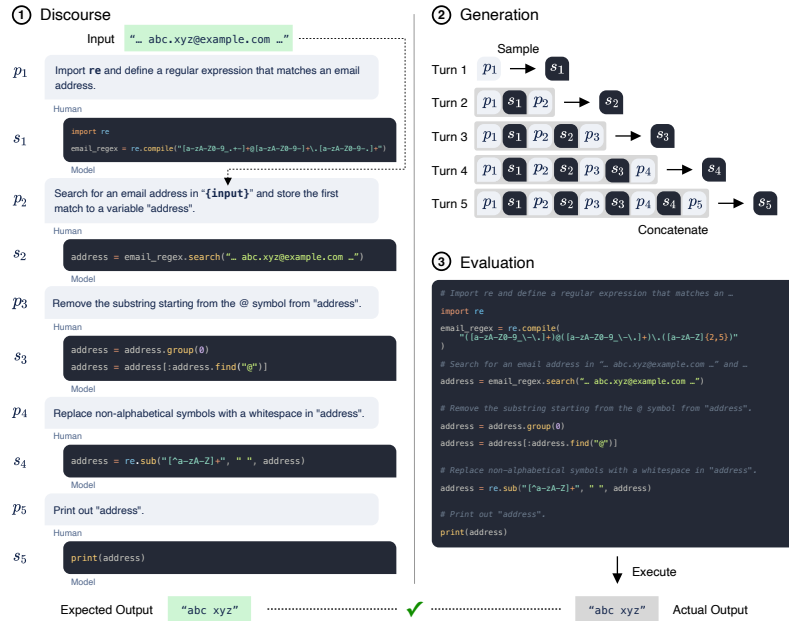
1 Discourse

Input "… abc.xyz@example.com …"

$p_1$ Import re and define a regular expression that matches an email address.

Human

$s_1$
import re
email_regex = re.compile("[a-zA-Z0-9_.+-]+@[a-zA-Z0-9-]+\.[a-zA-Z0-9-.]+")

Model

$p_2$ Search for an email address in "{input}" and store the first match to a variable "address".

Human

$s_2$
address = email_regex.search("… abc.xyz@example.com …")

Model

$p_3$ Remove the substring starting from the @ symbol from "address".

Human

$s_3$
address = address.group(0)
address = address[:address.find("@")]

Model

$p_4$ Replace non-alphabetical symbols with a whitespace in "address".

Human

$s_4$
address = re.sub("[^a-zA-Z]+", " ", address)

Model

$p_5$ Print out "address".

Human

$s_5$
print(address)

Model

2 Generation

Sample

Turn 1 $p_1$ → $s_1$
Turn 2 $p_1$ $s_1$ $p_2$ → $s_2$
Turn 3 $p_1$ $s_1$ $p_2$ $s_2$ $p_3$ → $s_3$
Turn 4 $p_1$ $s_1$ $p_2$ $s_2$ $p_3$ $s_3$ $p_4$ → $s_4$
Turn 5 $p_1$ $s_1$ $p_2$ $s_2$ $p_3$ $s_3$ $p_4$ $s_4$ $p_5$ → $s_5$

Concatenate

3 Evaluation

# Import re and define a regular expression that matches an …
import re
email_regex = re.compile(
"([a-zA-Z0-9_\-\.]+)@([a-zA-Z0-9_\-\.]+)\.([a-zA-Z]{2,5})"
)
# Search for an email address in "… abc.xyz@example.com …" and …
address = email_regex.search("… abc.xyz@example.com …")

# Remove the substring starting from the @ symbol from "address".
address = address.group(0)
address = address[:address.find("@")]

# Replace non-alphabetical symbols with a whitespace in "address".
address = re.sub("[^a-zA-Z]+", " ", address)

# Print out "address".
print(address)

Execute

Expected Output "abc xyz" ✔ "abc xyz" Actual Output